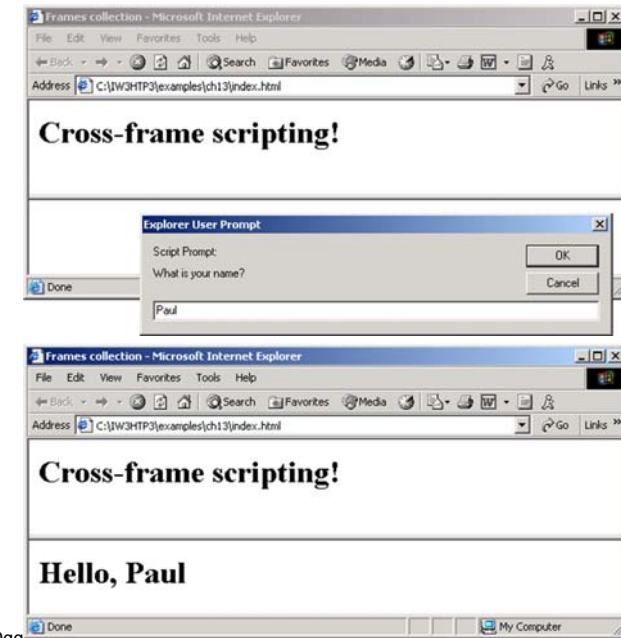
Frames collection - Microsoft Internet Explorer

File Edit View Favorites Tools Help

Back Search Favorites Media

Address C:\IW3HTP3\examples\ch13\index.html Go Links »

Cross-frame scripting!

Explorer User Prompt

Script Prompt:

What is your name?

OK

Cancel

Paul

Done

Frames collection - Microsoft Internet Explorer

File Edit View Favorites Tools Help

Back Search Favorites Media

Address C:\IW3HTP3\examples\ch13\index.html Go Links »

Cross-frame scripting!

Hello, Paul

Done

My Computer